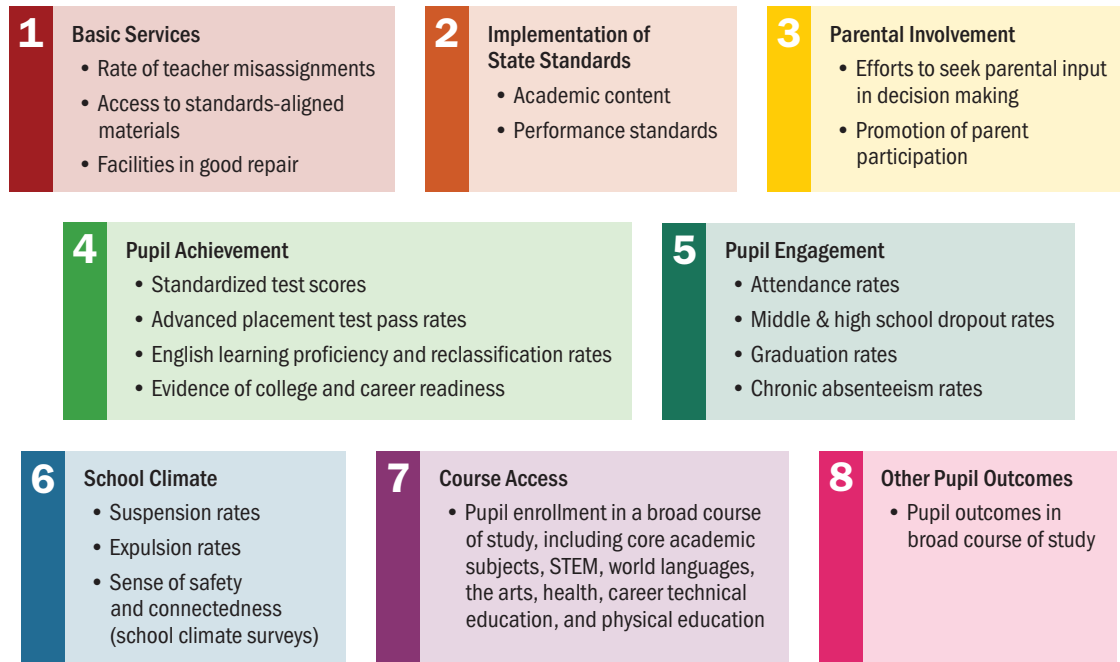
1 Basic Services
• Rate of teacher misassignments
• Access to standards-aligned materials
• Facilities in good repair

2 Implementation of State Standards
• Academic content
• Performance standards

3 Parental Involvement
• Efforts to seek parental input in decision making
• Promotion of parent participation

4 Pupil Achievement
• Standardized test scores
• Advanced placement test pass rates
• English learning proficiency and reclassification rates
• Evidence of college and career readiness

5 Pupil Engagement
• Attendance rates
• Middle & high school dropout rates
• Graduation rates
• Chronic absenteeism rates

6 School Climate
• Suspension rates
• Expulsion rates
• Sense of safety and connectedness (school climate surveys)

7 Course Access
• Pupil enrollment in a broad course of study, including core academic subjects, STEM, world languages, the arts, health, career technical education, and physical education

8 Other Pupil Outcomes
• Pupil outcomes in broad course of study